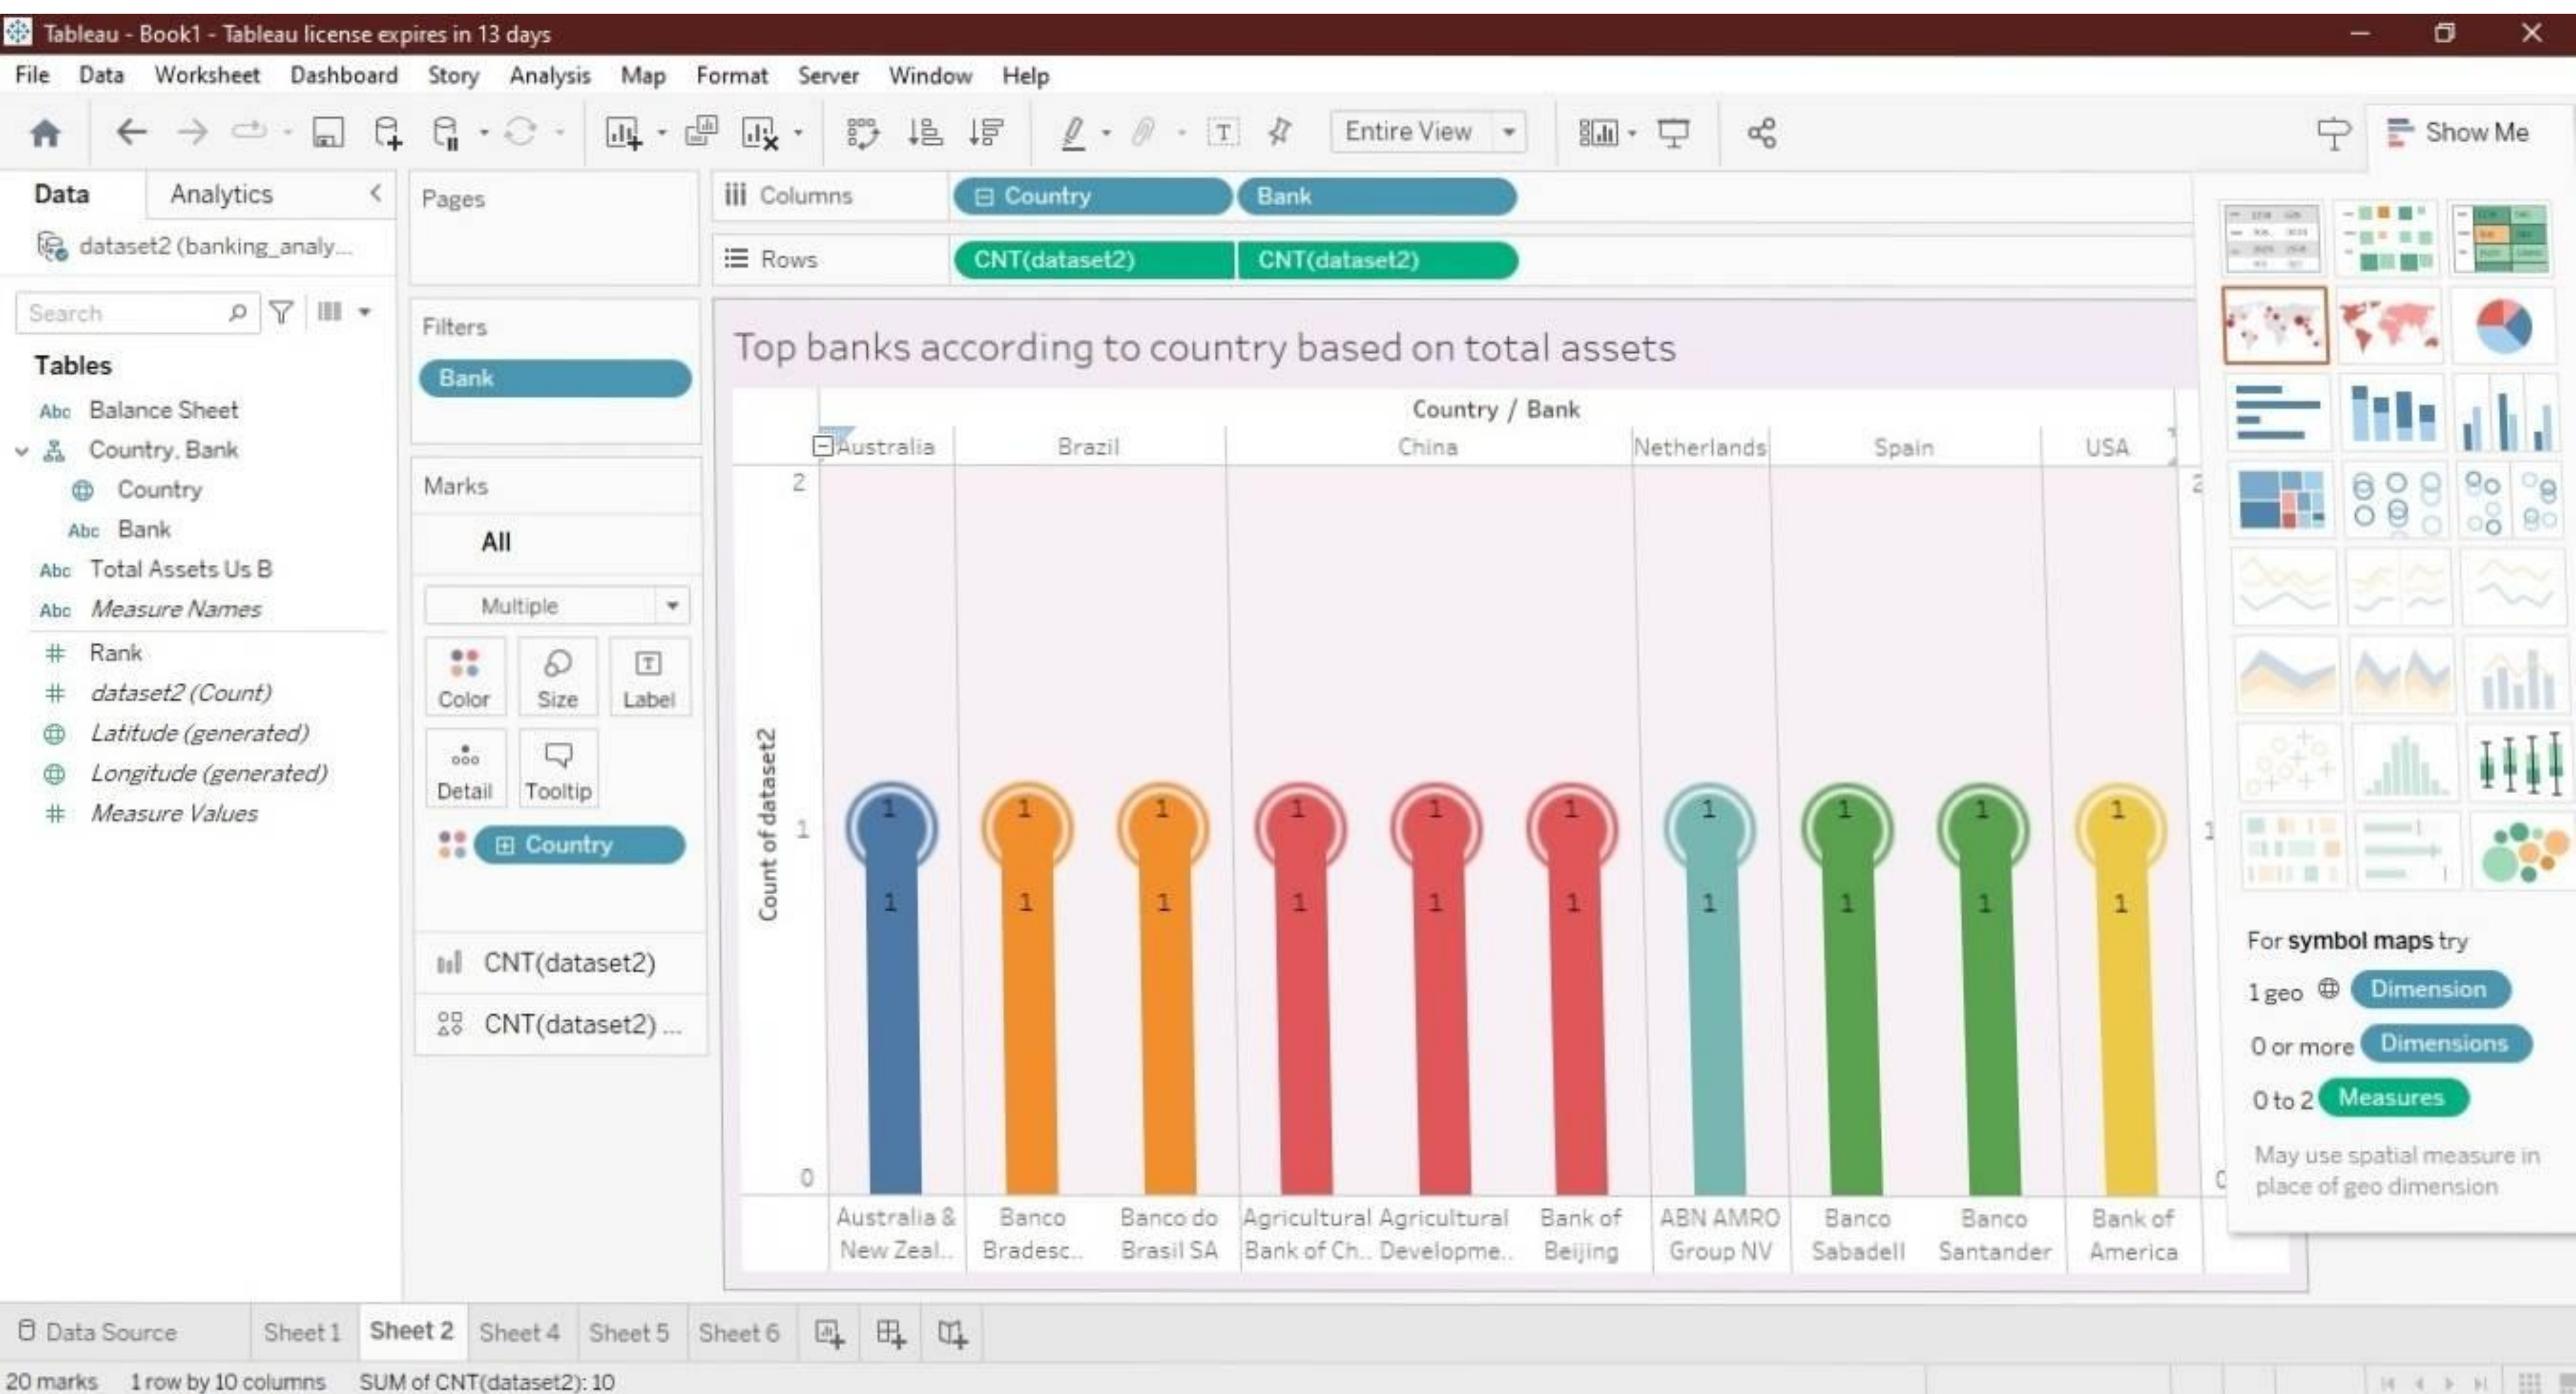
Tableau - Book1 - Tableau license expires in 13 days

File Data Worksheet Dashboard Story Analysis Map Format Server Window Help

Entire View

Show Me

Data Analytics

dataset2 (banking_analy...

Search

Tables

Abc Balance Sheet
Country, Bank
Country
Abc Bank
Abc Total Assets Us B
Abc Measure Names
# Rank
# dataset2 (Count)
Latitude (generated)
Longitude (generated)
# Measure Values

Pages

Filters

Bank

Marks

All

Multiple

Color Size Label
Detail Tooltip

Country

CNT(dataset2)
CNT(dataset2) ...

Columns Country Bank

Rows CNT(dataset2) CNT(dataset2)

Top banks according to country based on total assets

Country / Bank

| Australia | Brazil | | China | | | Netherlands | Spain | | USA |
|---|---|---|---|---|---|---|---|---|---|
| Australia & New Zeal.. | Banco Bradesc.. | Banco do Brasil SA | Agricultural Bank of Ch.. | Agricultural Developme.. | Bank of Beijing | ABN AMRO Group NV | Banco Sabadell | Banco Santander | Bank of America |

Count of dataset2

2
1
0

1 1 1 1 1 1 1 1 1 1
1 1 1 1 1 1 1 1 1 1

For symbol maps try
1 geo Dimension
0 or more Dimensions
0 to 2 Measures
May use spatial measure in place of geo dimension

Data Source Sheet 1 Sheet 2 Sheet 4 Sheet 5 Sheet 6

20 marks 1 row by 10 columns SUM of CNT(dataset2): 10